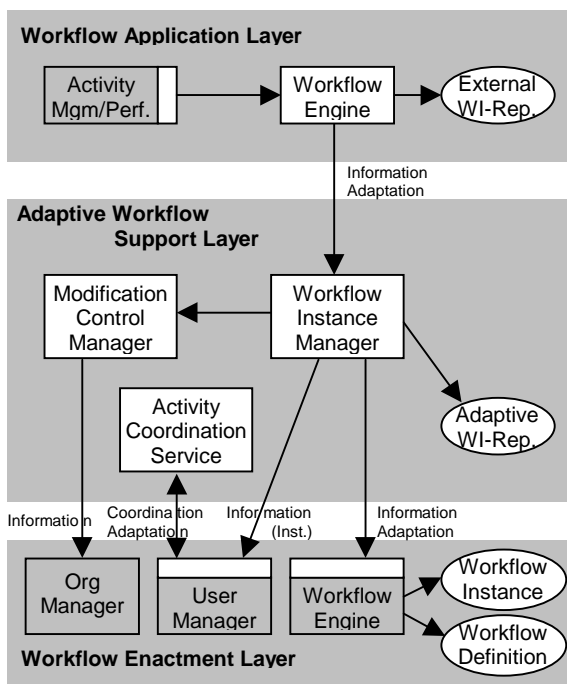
Workflow Application Layer

Activity Mgm/Perf.

Workflow Engine

External WI-Rep.

Information Adaptation

Adaptive Workflow Support Layer

Modification Control Manager

Workflow Instance Manager

Activity Coordination Service

Adaptive WI-Rep.

Information

Coordination Adaptation

Information (Inst.)

Information Adaptation

Org Manager

User Manager

Workflow Engine

Workflow Instance

Workflow Definition

Workflow Enactment Layer